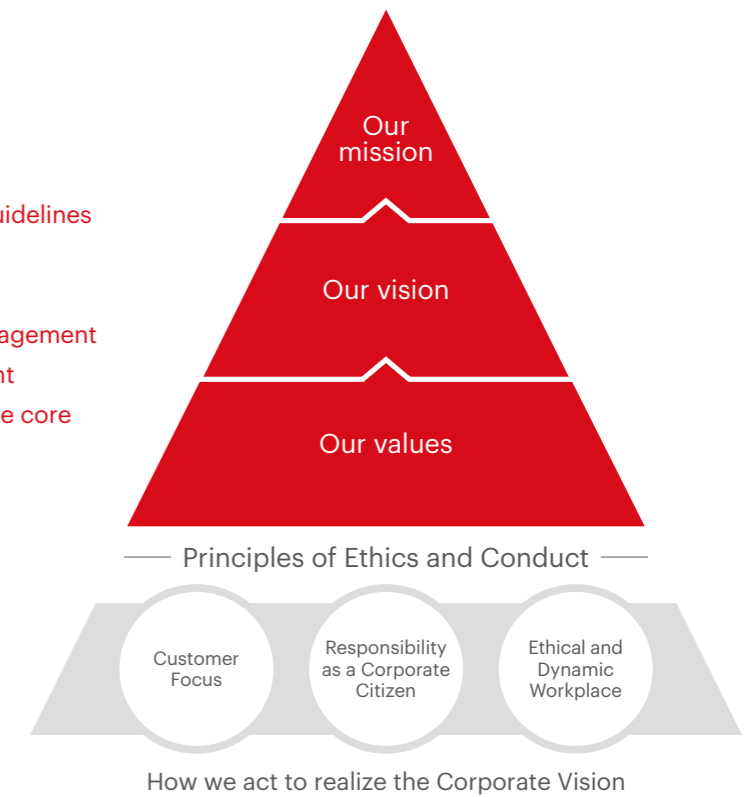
uidelines

agement

nt

e core

Our mission

Our vision

Our values

Principles of Ethics and Conduct

Customer Focus

Responsibility as a Corporate Citizen

Ethical and Dynamic Workplace

How we act to realize the Corporate Vision